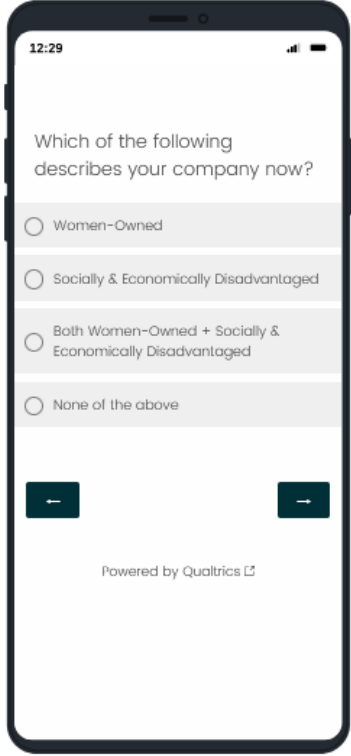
12:29

Which of the following describes your company now?

Women-Owned

Socially & Economically Disadvantaged

Both Women-Owned + Socially & Economically Disadvantaged

None of the above

←

→

Powered by Qualtrics